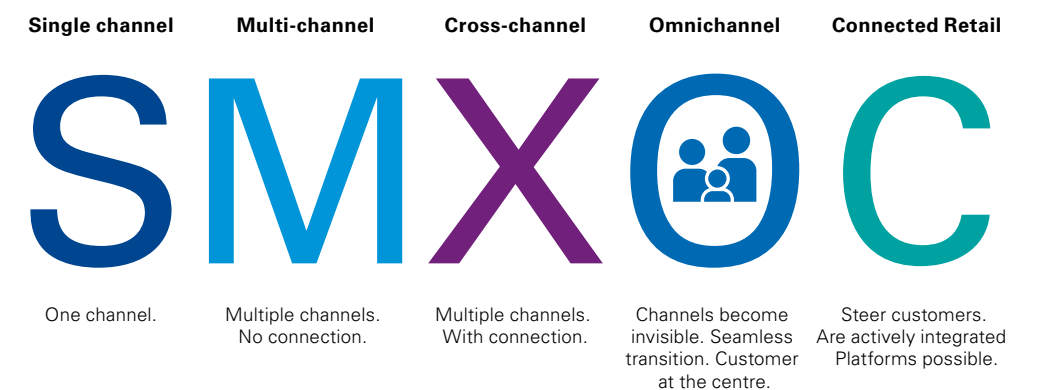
Single channel

S

One channel.

Multi-channel

M

Multiple channels. No connection.

Cross-channel

X

Multiple channels. With connection.

Omnichannel

O

Channels become invisible. Seamless transition. Customer at the centre.

Connected Retail

C

Steer customers. Are actively integrated Platforms possible.